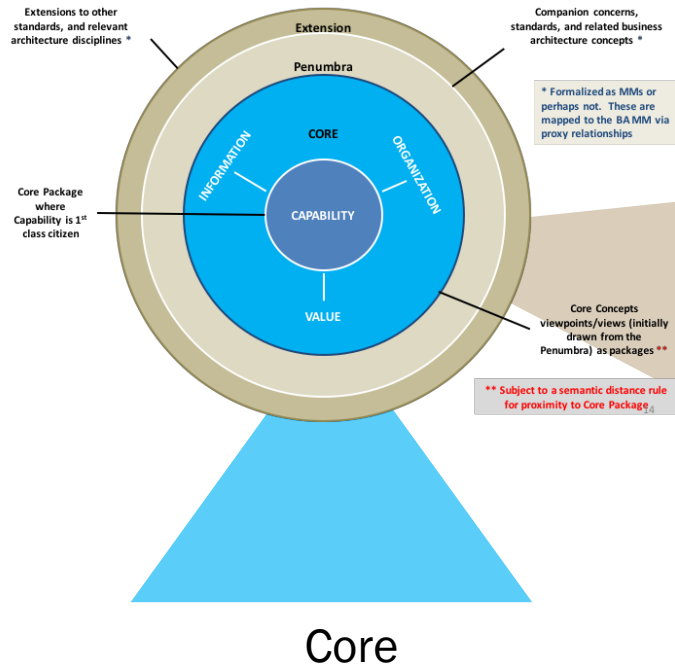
Extensions to other standards, and relevant architecture disciplines *

Extension

Companion concerns, standards, and related business architecture concepts *

Penumbra

* Formalized as MMs or perhaps not. These are mapped to the BA MM via proxy relationships

CORE

INFORMATION

ORGANIZATION

Core Package where Capability is 1$^{st}$ class citizen

CAPABILITY

VALUE

Core Concepts viewpoints/views (initially drawn from the Penumbra) as packages **

** Subject to a semantic distance rule for proximity to Core Package

14

Core